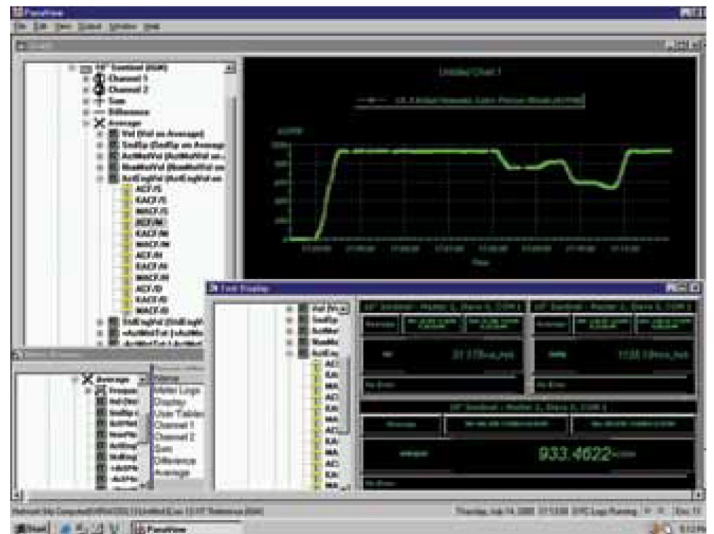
PanaView

File Edit View Output Window Help

Chart

16" Sentinel (IGM)
Channel 1
Channel 2
Sum
Difference
Average
Vel (Vel on Average)
SndSp (SndSp on Average)
ActMsVol (ActMsVol on...
StdMsVol (StdMsVol on...
ActEngVol (ActEngVol on...
ACF/S
KACF/S
MACF/S
ACF/M
KACF/M
MACF/M
ACF/H
KACF/H
MACF/H
ACF/D
KACF/D
MACF/D
StdEngVol (StdEngV...
+AcMsVol (+AcMsVo...

Untitled Chart 1

KACF/M

Time

Text Display

16" Sentinel - Meter 1, Data 0, COM 1

16" Sentinel - Meter 2, Data 0, COM 1

16" Sentinel - Meter 3, Data 0, COM 1

Average

No Error

933.4622

Average
Meter Logs
Display
User Tables
Channel 1
Channel 2
Sum
Difference
Average

Thursday, July 14, 2005 07:53:00 SPC Logs Running

Start

PanaView